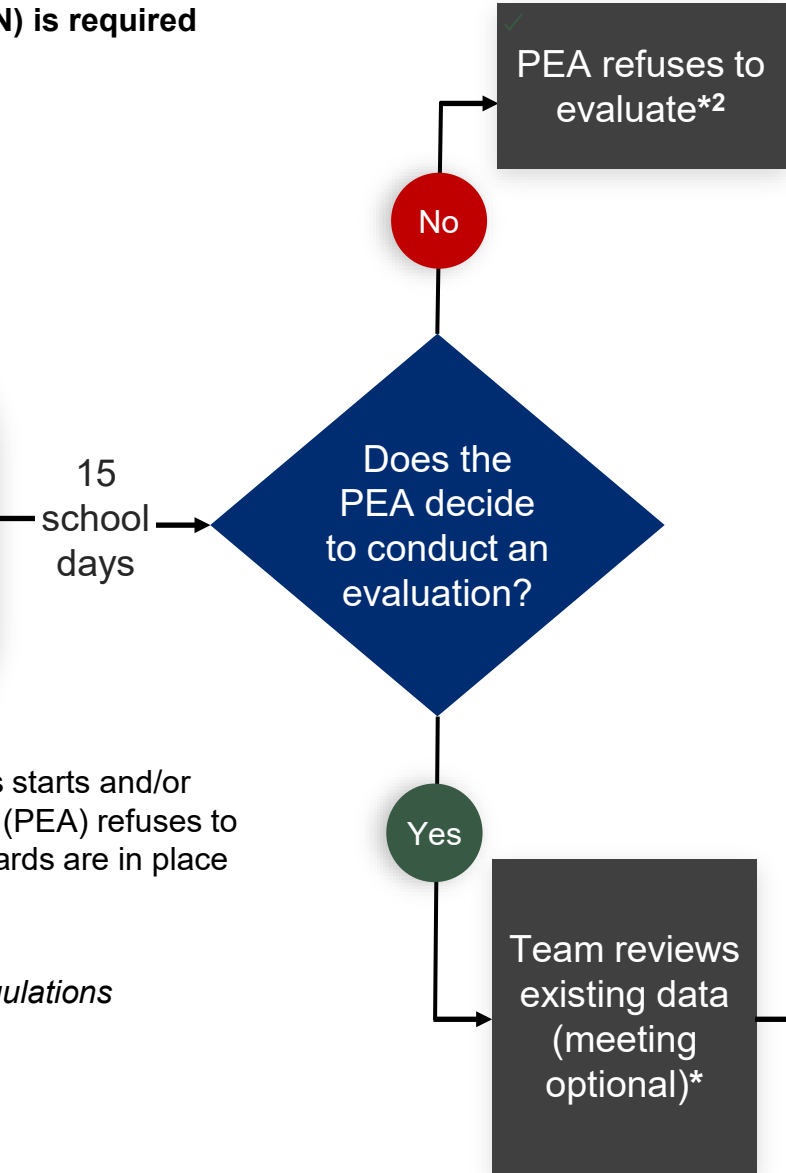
N) is required

PEA refuses to evaluate*$^2$

No

15 school days

Does the PEA decide to conduct an evaluation?

s starts and/or (PEA) refuses to ards are in place

ulations

Yes

Team reviews existing data (meeting optional)*